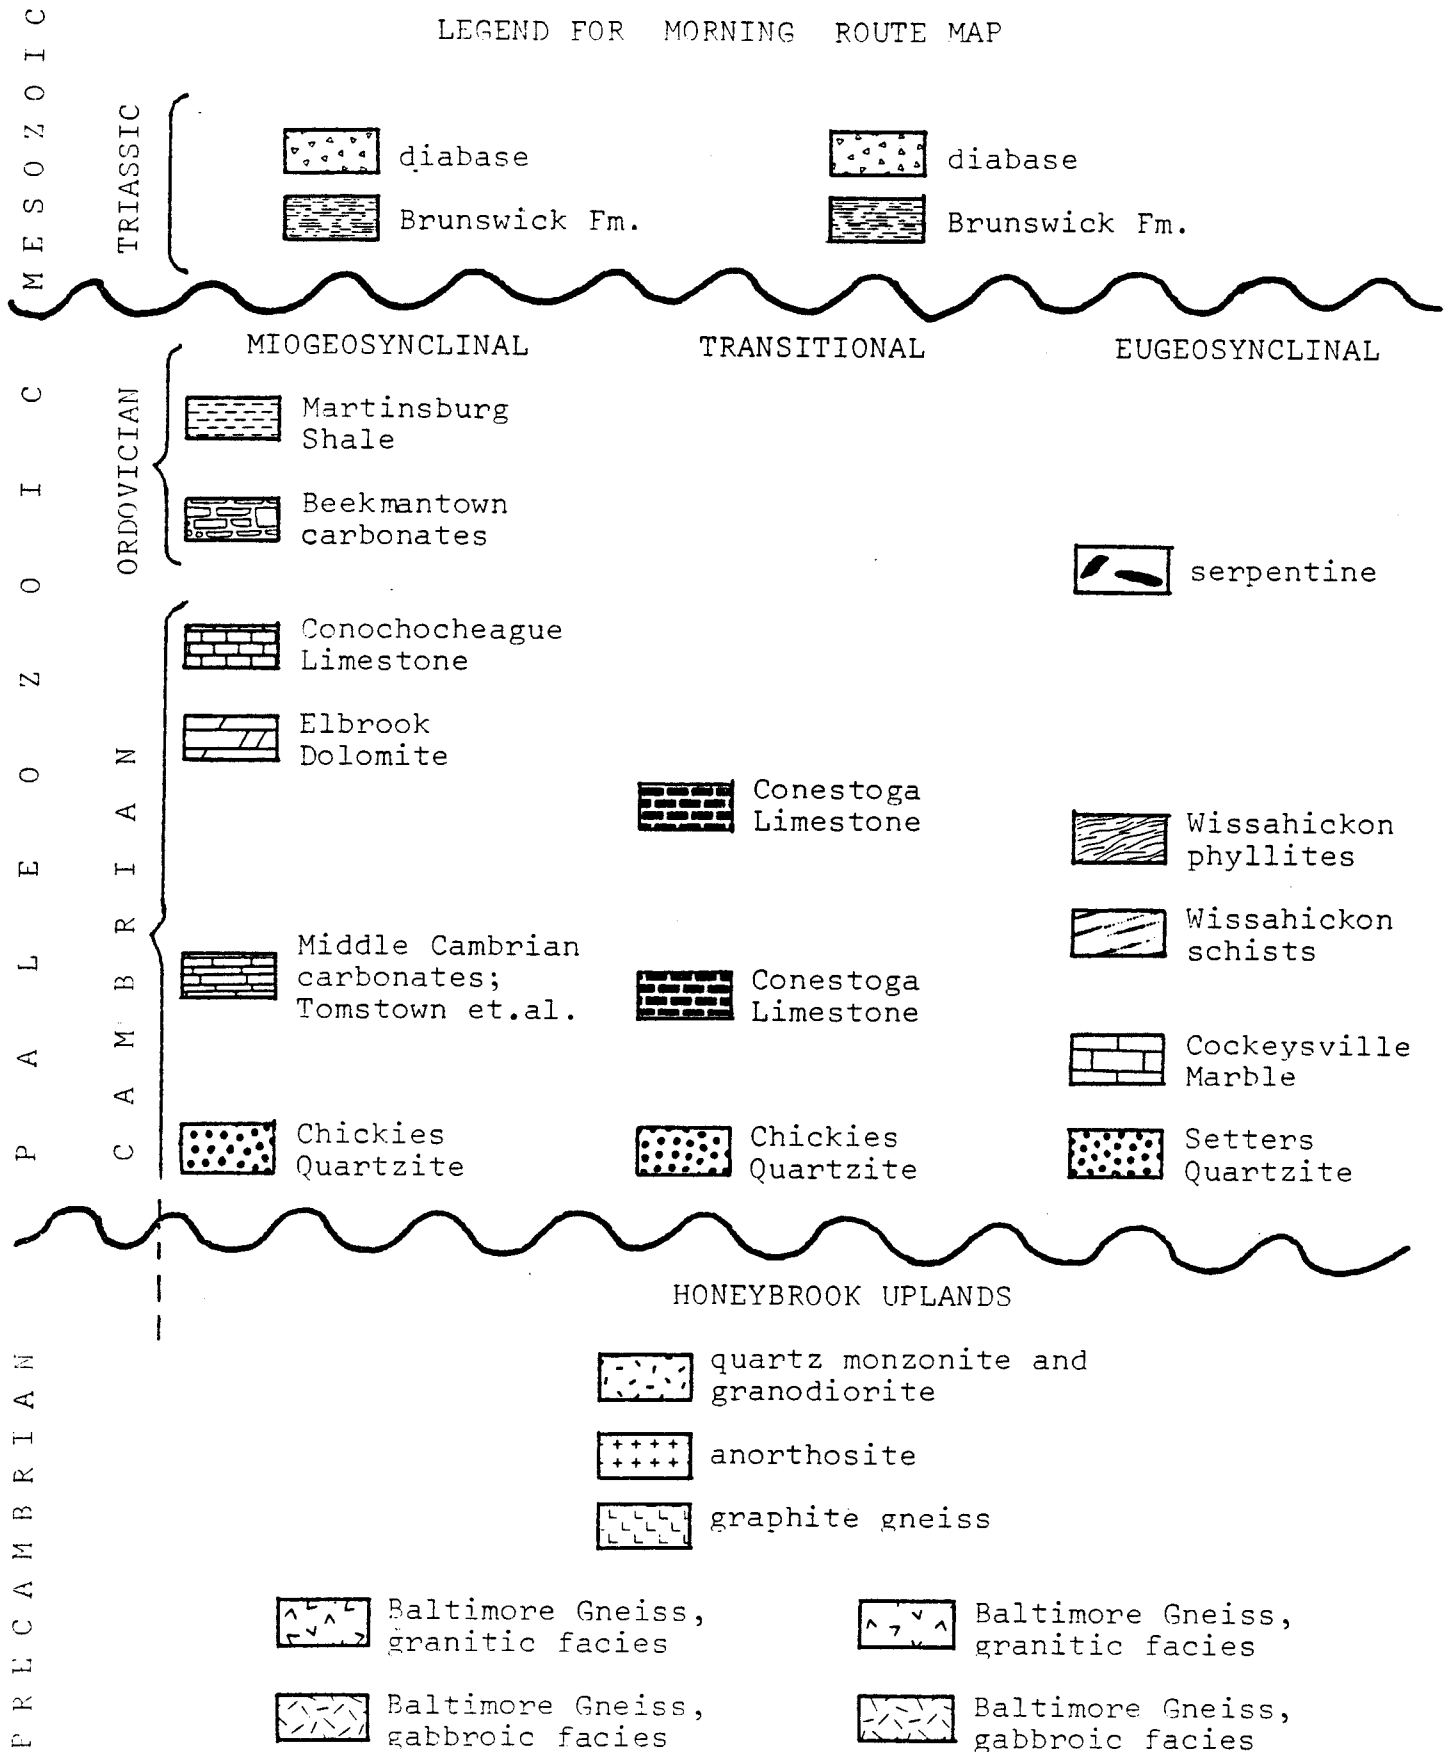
LEGEND FOR MORNING ROUTE MAP

MESOZOIC

TRIASSIC

diabase

Brunswick Fm.

diabase

Brunswick Fm.

PALEOZOIC

MIOGEOSYNCLINAL

TRANSITIONAL

EUGEOSYNCLINAL

ORDOVICIAN

Martinsburg Shale

Beekmantown carbonates

serpentine

CAMBRIAN

Conochocheague Limestone

Elbrook Dolomite

Conestoga Limestone

Wissahickon phyllites

Wissahickon schists

Middle Cambrian carbonates; Tomstown et.al.

Conestoga Limestone

Cockeysville Marble

Chickies Quartzite

Chickies Quartzite

Setters Quartzite

PRECAMBRIAN

HONEYBROOK UPLANDS

quartz monzonite and granodiorite

anorthosite

graphite gneiss

Baltimore Gneiss, granitic facies

Baltimore Gneiss, granitic facies

Baltimore Gneiss, gabbroic facies

Baltimore Gneiss, gabbroic facies